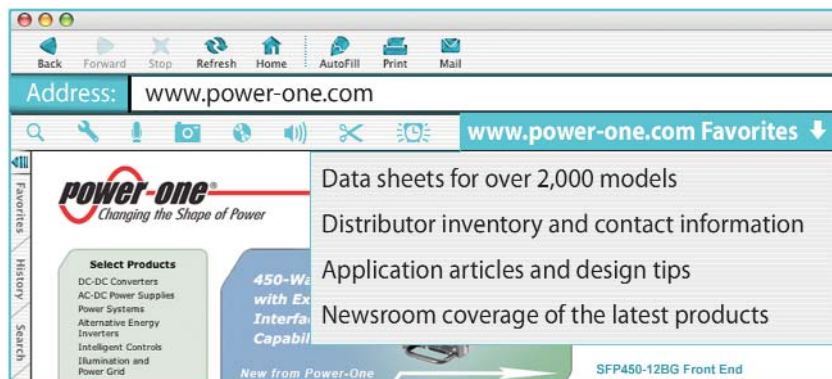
Back Forward Stop Refresh Home AutoFill Print Mail

Address: www.power-one.com

www.power-one.com Favorites

Favorites History Search

power-one®
Changing the Shape of Power

Select Products
DC-DC Converters
AC-DC Power Supplies
Power Systems
Alternative Energy Inverters
Intelligent Controls
Illumination and Power Grid

450-W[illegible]
with Ex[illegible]
Interfa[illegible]
Capabi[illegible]

New from Power-One

SFP450-12BG Front End

Data sheets for over 2,000 models
Distributor inventory and contact information
Application articles and design tips
Newsroom coverage of the latest products